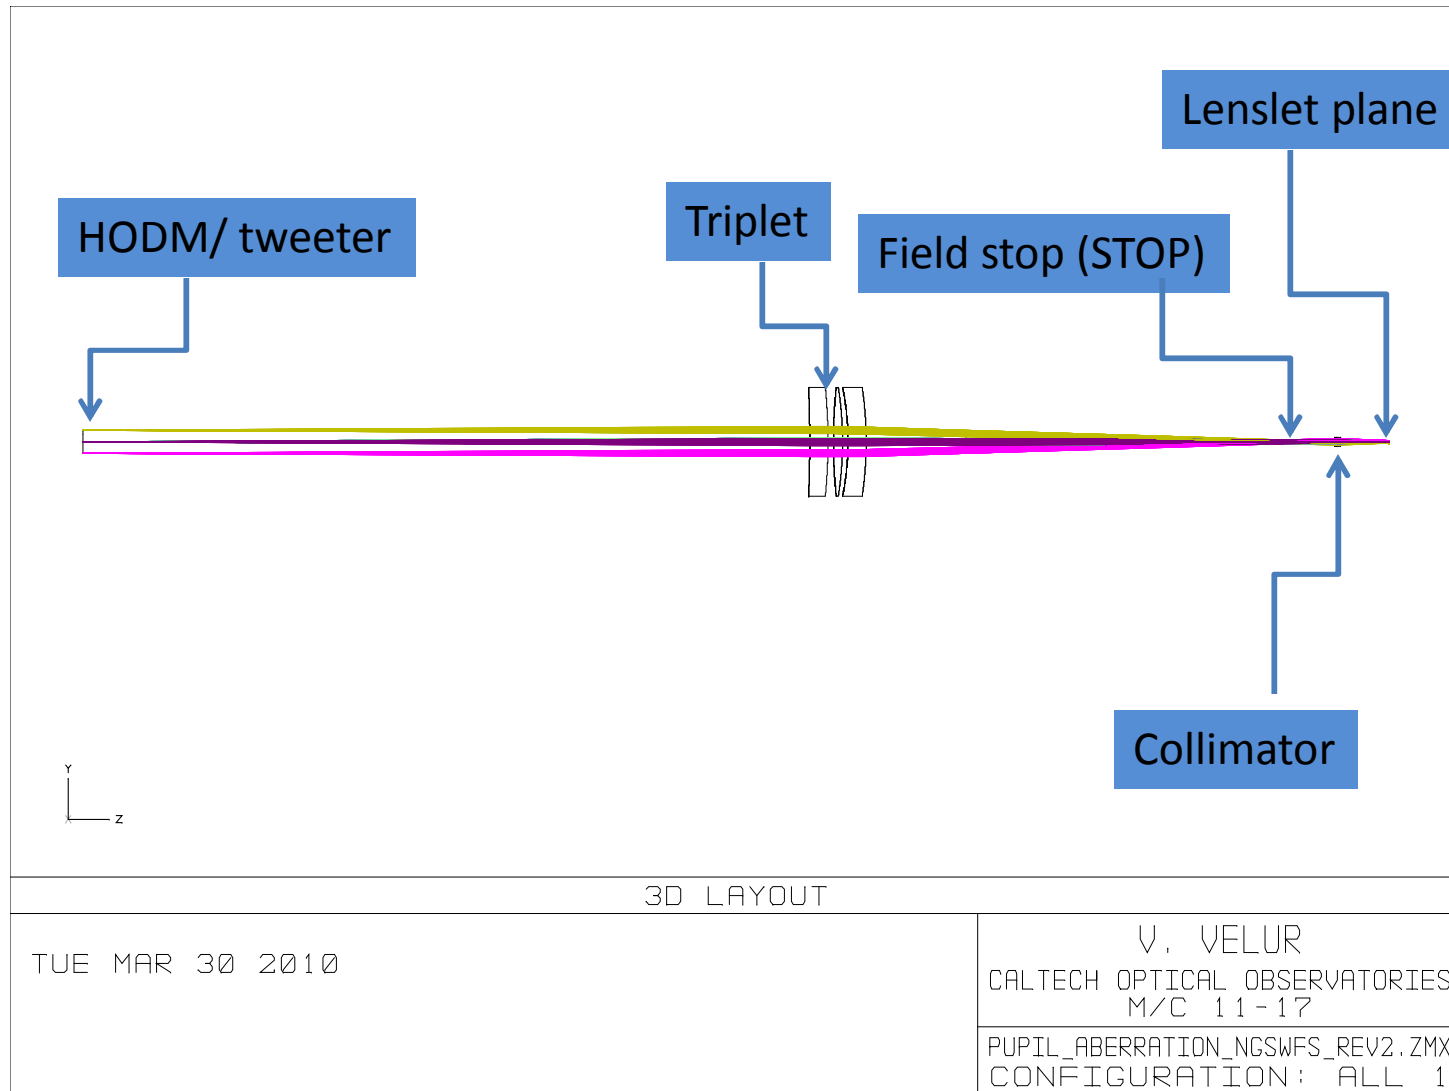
Lenslet plane

HODM/ tweeter

Triplet

Field stop (STOP)

Collimator

Y

Z

3D LAYOUT

TUE MAR 30 2010

V. VELUR
CALTECH OPTICAL OBSERVATORIES
M/C 11-17

PUPIL_ABERRATION_NGSWFS_REV2.ZMX
CONFIGURATION: ALL 1